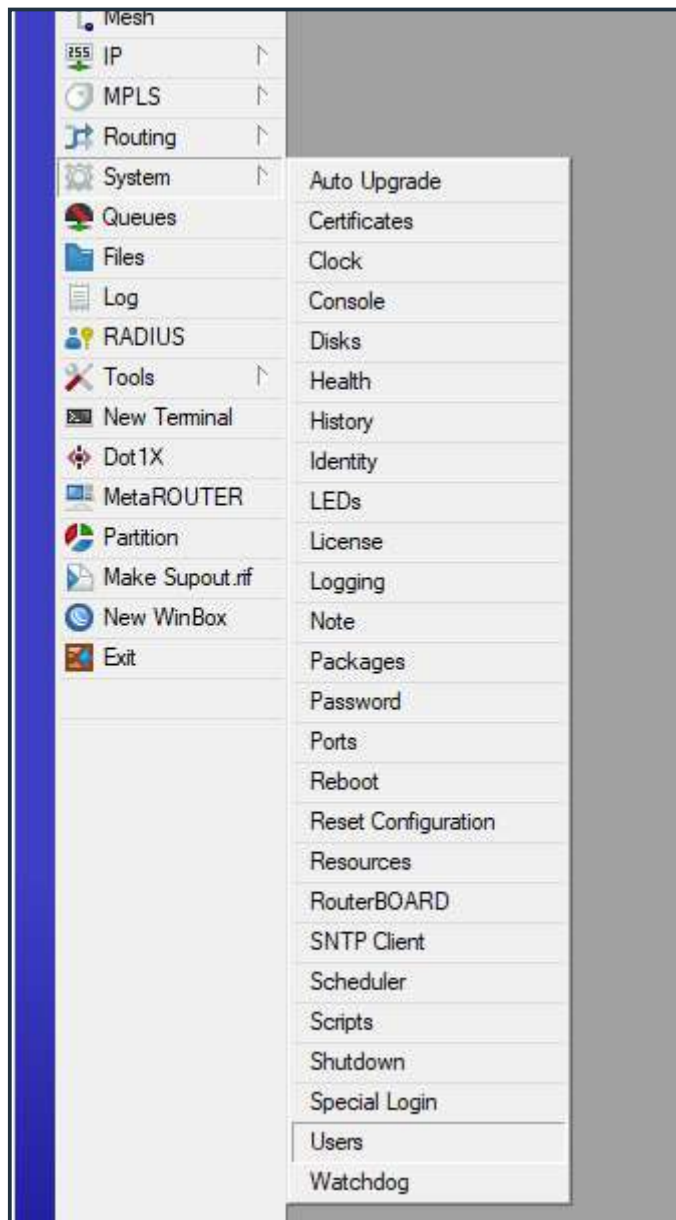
Mesh
IP
MPLS
Routing
System
Queues
Files
Log
RADIUS
Tools
New Terminal
Dot1X
MetaROUTER
Partition
Make Supout.rif
New WinBox
Exit

Auto Upgrade
Certificates
Clock
Console
Disks
Health
History
Identity
LEDs
License
Logging
Note
Packages
Password
Ports
Reboot
Reset Configuration
Resources
RouterBOARD
SNTP Client
Scheduler
Scripts
Shutdown
Special Login
Users
Watchdog